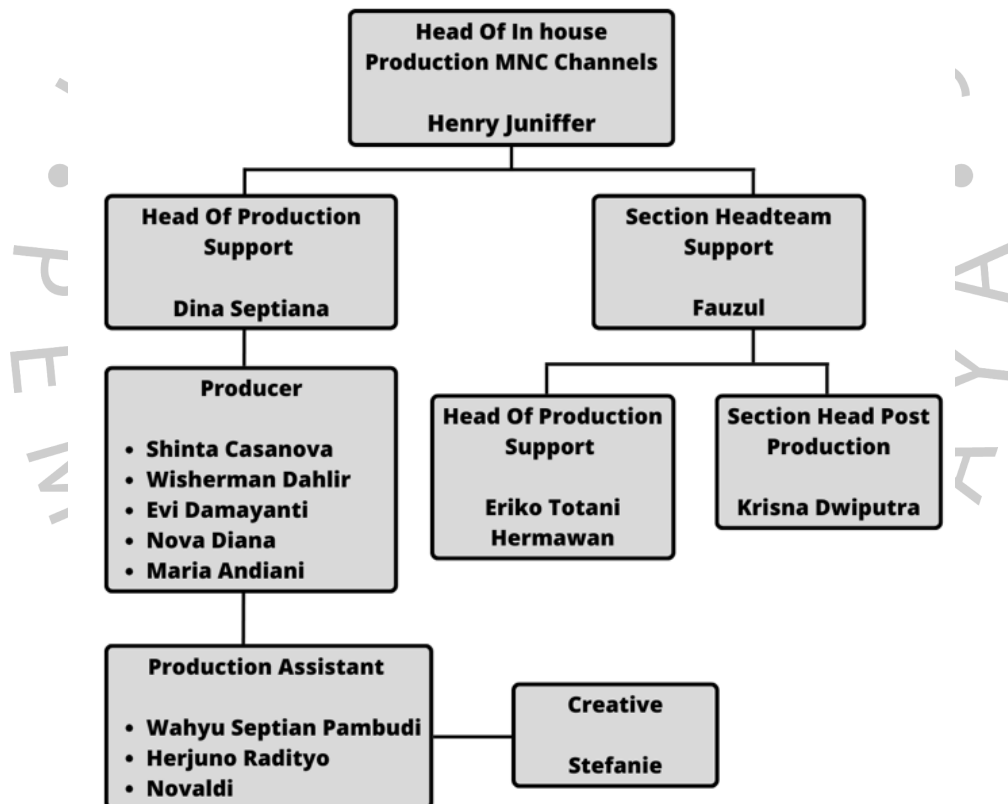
Head Of In house Production MNC Channels

Henry Juniffer

Head Of Production Support

Dina Septiana

Section Headteam Support

Fauzul

Producer

- Shinta Casanova
- Wisherman Dahlir
- Evi Damayanti
- Nova Diana
- Maria Andiani

Head Of Production Support

Eriko Totani Hermawan

Section Head Post Production

Krisna Dwiputra

Production Assistant

- Wahyu Septian Pambudi
- Herjuno Radityo
- Novaldi

Creative

Stefanie